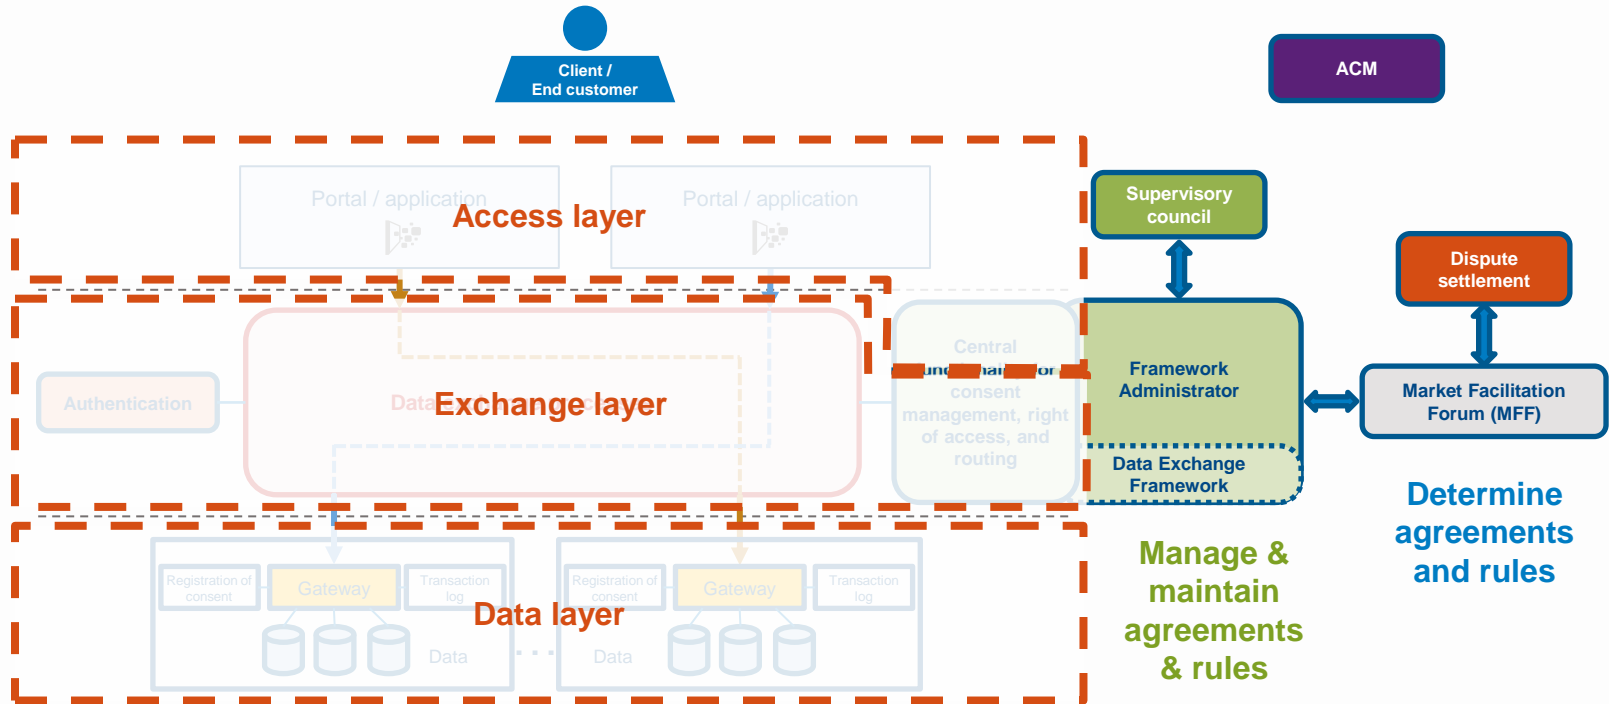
Client /
End customer

ACM

Portal / application

Access layer

Portal / application

Supervisory council

Dispute settlement

Authentication

Data Exchange layer

Central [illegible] consent management, right of access, and routing

Framework Administrator

Market Facilitation Forum (MFF)

Data Exchange Framework

Determine agreements and rules

Manage & maintain agreements & rules

Registration of consent

Gateway

Transaction log

Data layer

Data

Registration of consent

Gateway

Transaction log

Data